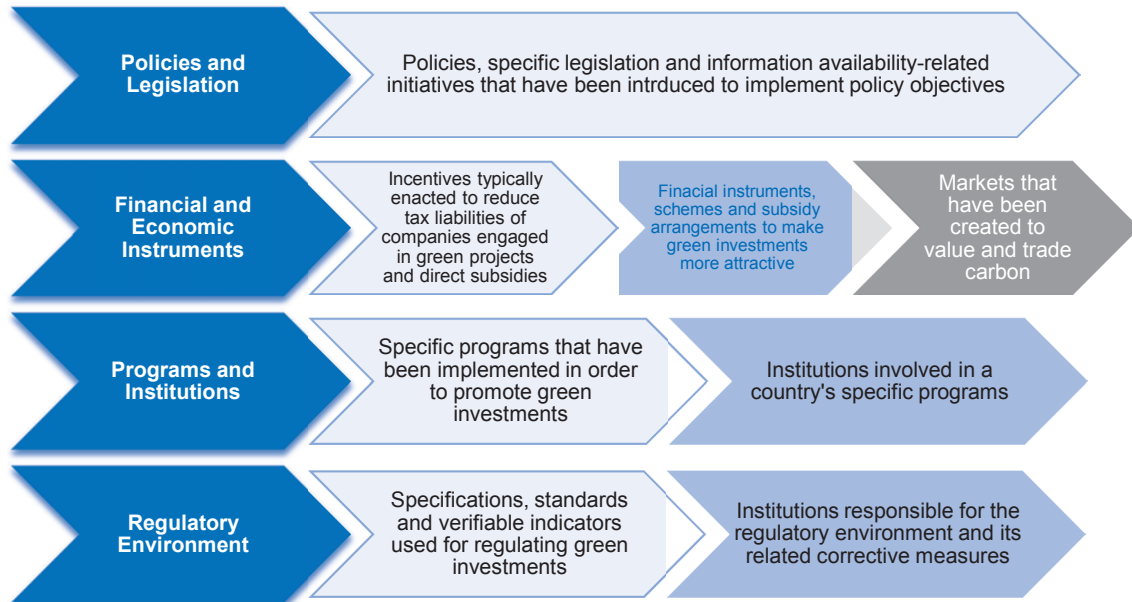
Policies and Legislation

Policies, specific legislation and information availability-related initiatives that have been intrduced to implement policy objectives

Financial and Economic Instruments

Incentives typically enacted to reduce tax liabilities of companies engaged in green projects and direct subsidies

Finacial instruments, schemes and subsidy arrangements to make green investments more attractive

Markets that have been created to value and trade carbon

Programs and Institutions

Specific programs that have been implemented in order to promote green investments

Institutions involved in a country's specific programs

Regulatory Environment

Specifications, standards and verifiable indicators used for regulating green investments

Institutions responsible for the regulatory environment and its related corrective measures